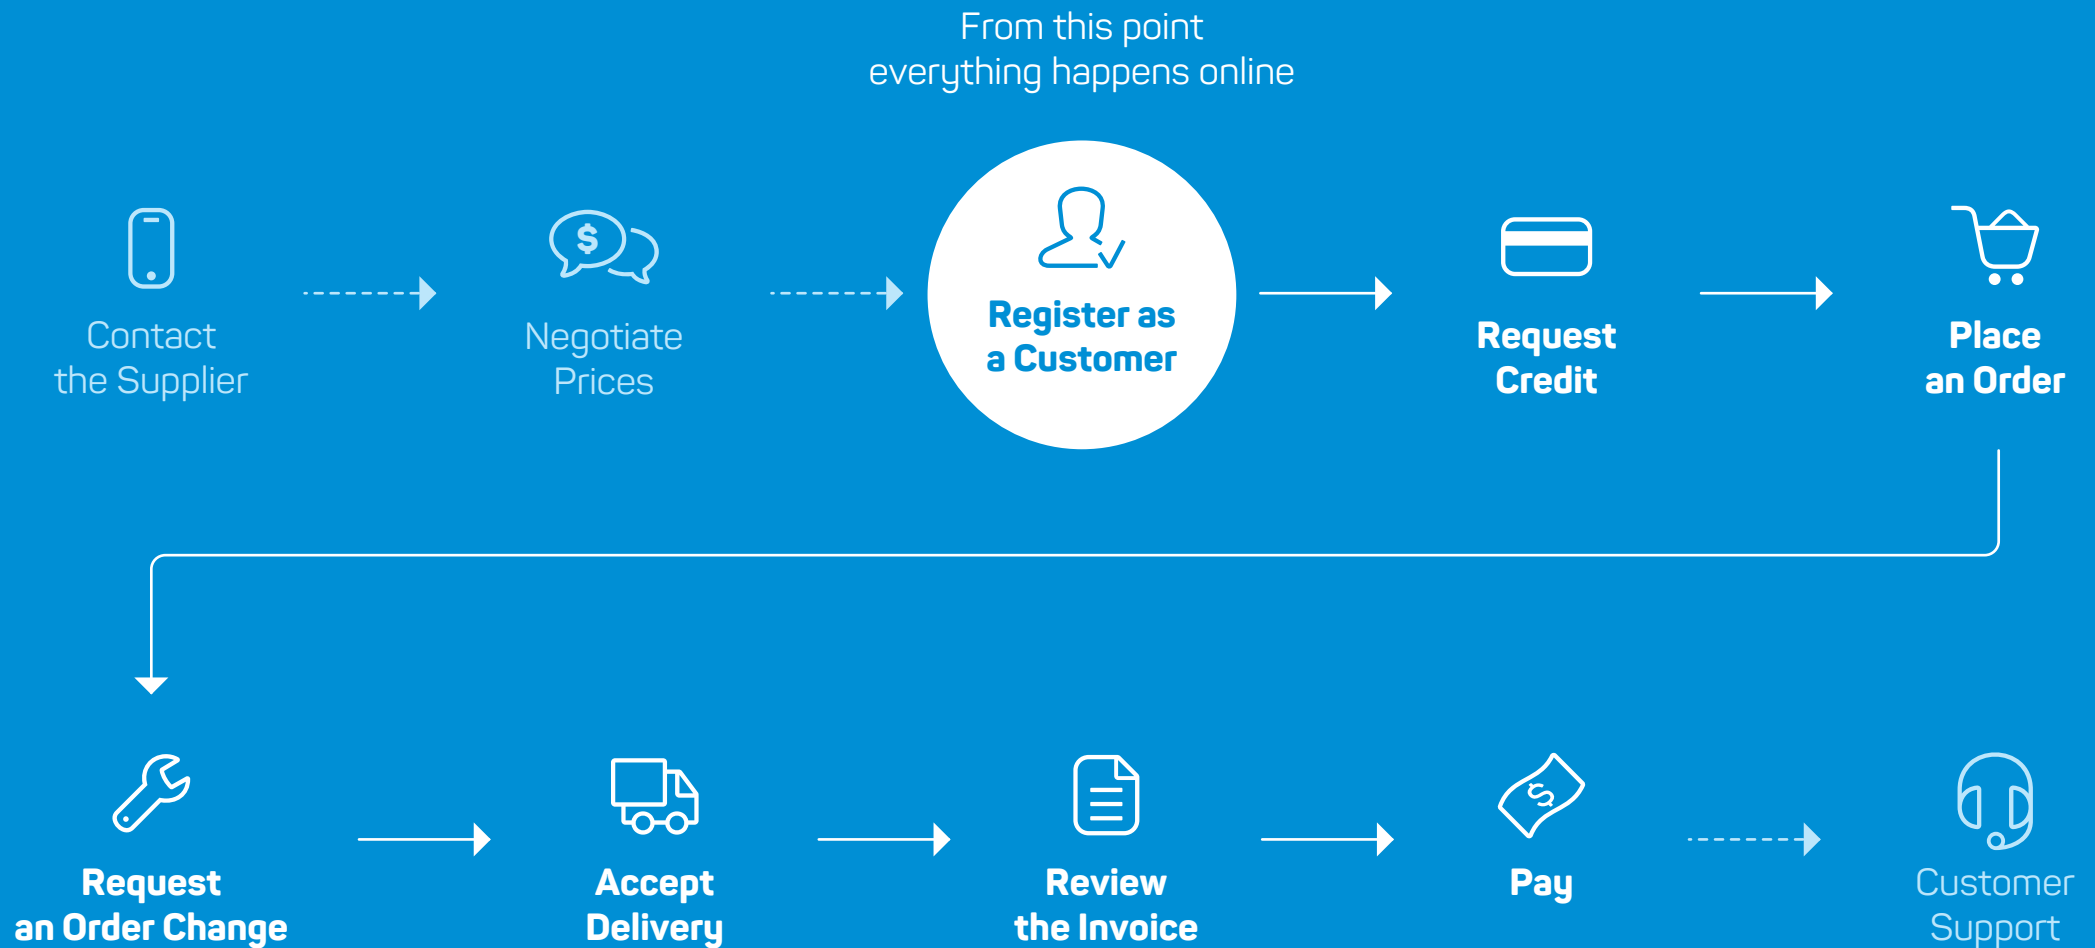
From this point
everything happens online

Contact
the Supplier

$

Negotiate
Prices

Register as
a Customer

Request
Credit

Place
an Order

Request
an Order Change

Accept
Delivery

Review
the Invoice

$

Pay

Customer
Support